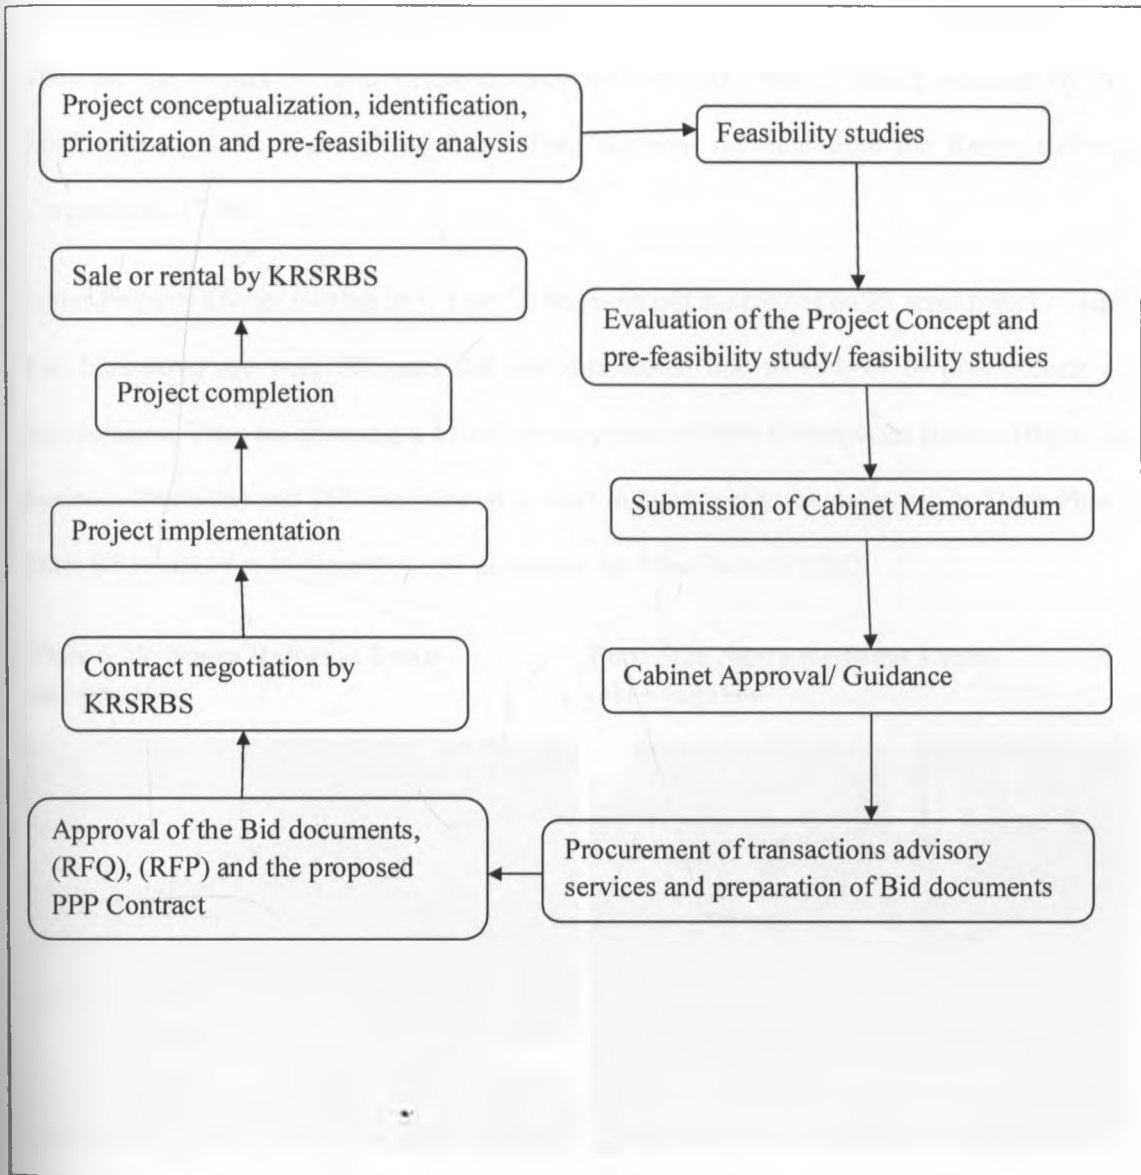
Project conceptualization, identification, prioritization and pre-feasibility analysis

Feasibility studies

Sale or rental by KRSRBS

Evaluation of the Project Concept and pre-feasibility study/ feasibility studies

Project completion

Project implementation

Submission of Cabinet Memorandum

Contract negotiation by KRSRBS

Cabinet Approval/ Guidance

Approval of the Bid documents, (RFQ), (RFP) and the proposed PPP Contract

Procurement of transactions advisory services and preparation of Bid documents